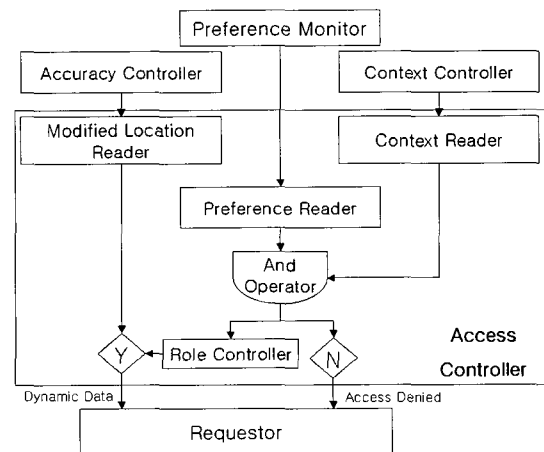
Preference Monitor

Accuracy Controller

Context Controller

Modified Location Reader

Context Reader

Preference Reader

And Operator

Access Controller

Y

Role Controller

N

Dynamic Data

Access Denied

Requestor